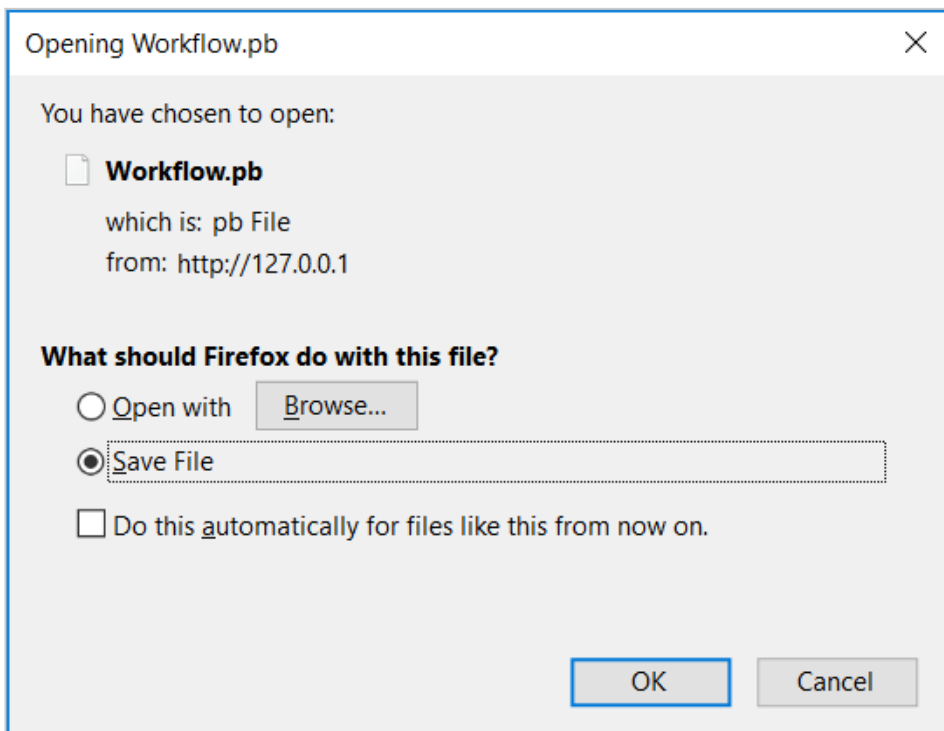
Opening Workflow.pb

You have chosen to open:

Workflow.pb

which is: pb File

from: http://127.0.0.1

What should Firefox do with this file?

Open with Browse...

Save File

Do this automatically for files like this from now on.

OK Cancel